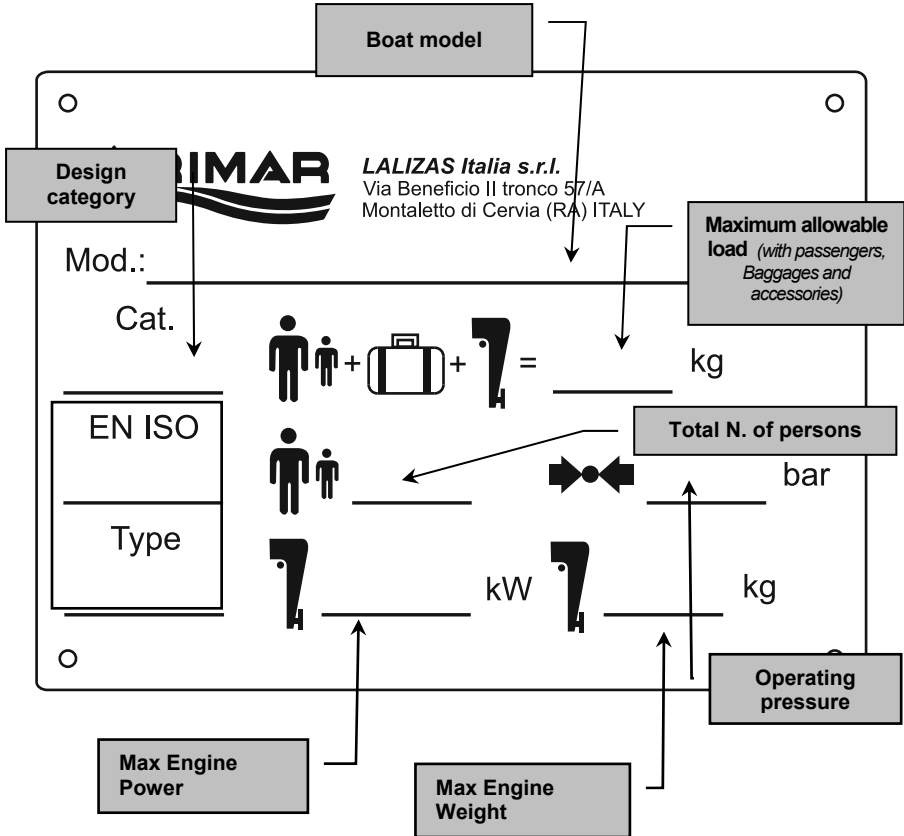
Boat model

Design category

RIMAR

LALIZAS Italia s.r.l.
Via Beneficio II tronco 57/A
Montaletto di Cervia (RA) ITALY

Maximum allowable load (with passengers, Baggages and accessories)

Mod.:

Cat.

+ + = kg

EN ISO

Total N. of persons

bar

Type

kW

kg

Operating pressure

Max Engine Power

Max Engine Weight